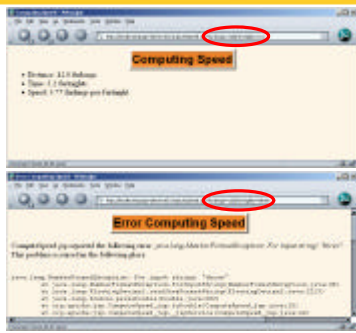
Computing Speed

• Distance: 12.5 furlongs
• Time: 1.5 fortnights
• Speed: 8.33 furlongs per fortnight

Error Computing Speed

ComputeSpeed.jsp reported the following error: java.lang.NumberFormatException: For input string: "three". This problem occurred in the following place:

java.lang.NumberFormatException: For input string: "three"
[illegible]